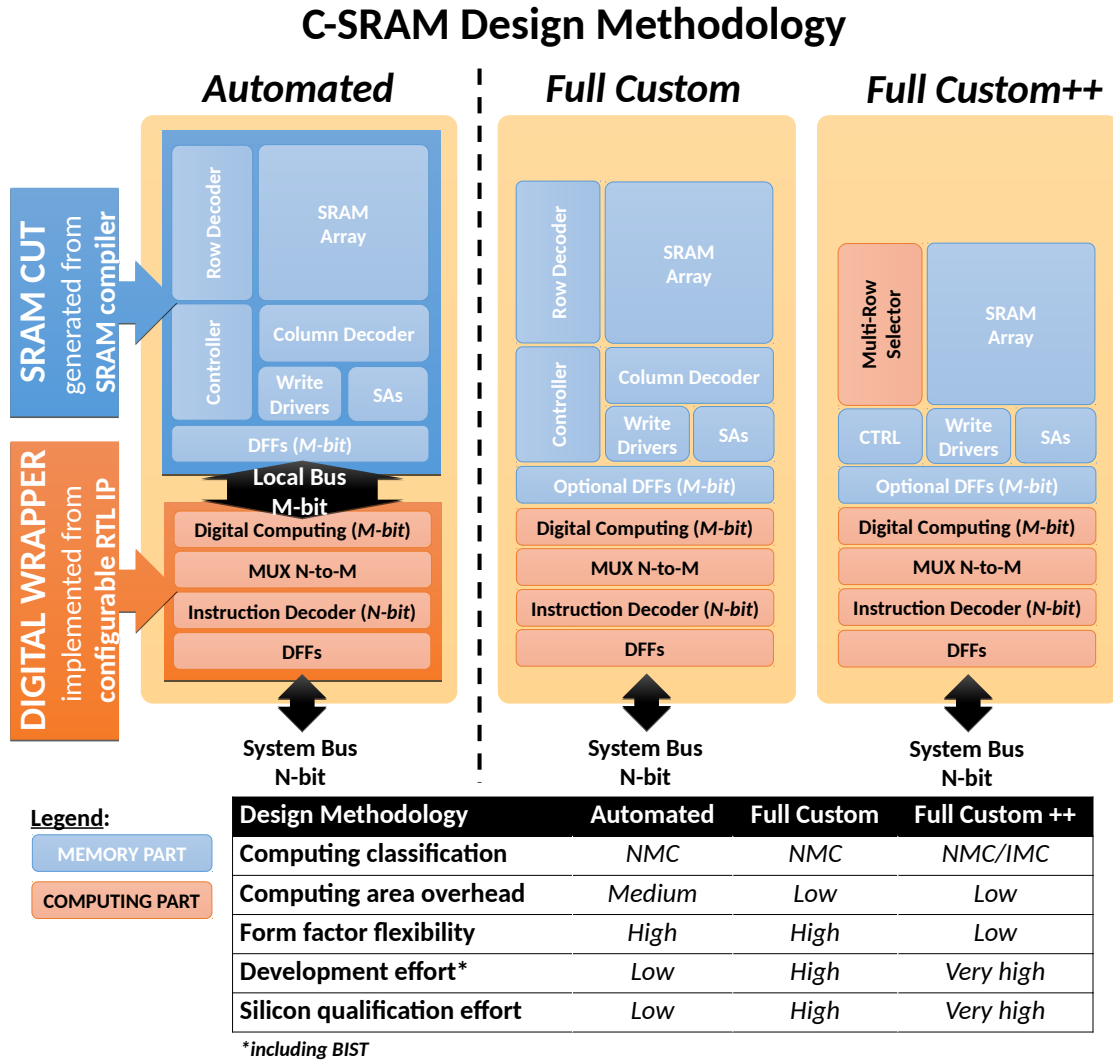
C-SRAM Design Methodology

Automated

SRAM CUT generated from SRAM compiler

DIGITAL WRAPPER implemented from configurable RTL IP

Row Decoder
SRAM Array
Controller
Column Decoder
Write Drivers
SAs
DFFs (M-bit)
Local Bus M-bit
Digital Computing (M-bit)
MUX N-to-M
Instruction Decoder (N-bit)
DFFs
System Bus N-bit

Full Custom

Row Decoder
SRAM Array
Controller
Column Decoder
Write Drivers
SAs
Optional DFFs (M-bit)
Digital Computing (M-bit)
MUX N-to-M
Instruction Decoder (N-bit)
DFFs
System Bus N-bit

Full Custom++

Multi-Row Selector
SRAM Array
CTRL
Write Drivers
SAs
Optional DFFs (M-bit)
Digital Computing (M-bit)
MUX N-to-M
Instruction Decoder (N-bit)
DFFs
System Bus N-bit

Legend:
MEMORY PART
COMPUTING PART

| Design Methodology | Automated | Full Custom | Full Custom ++ |
|---|---|---|---|
| Computing classification | NMC | NMC | NMC/IMC |
| Computing area overhead | Medium | Low | Low |
| Form factor flexibility | High | High | Low |
| Development effort* | Low | High | Very high |
| Silicon qualification effort | Low | High | Very high |

*including BIST